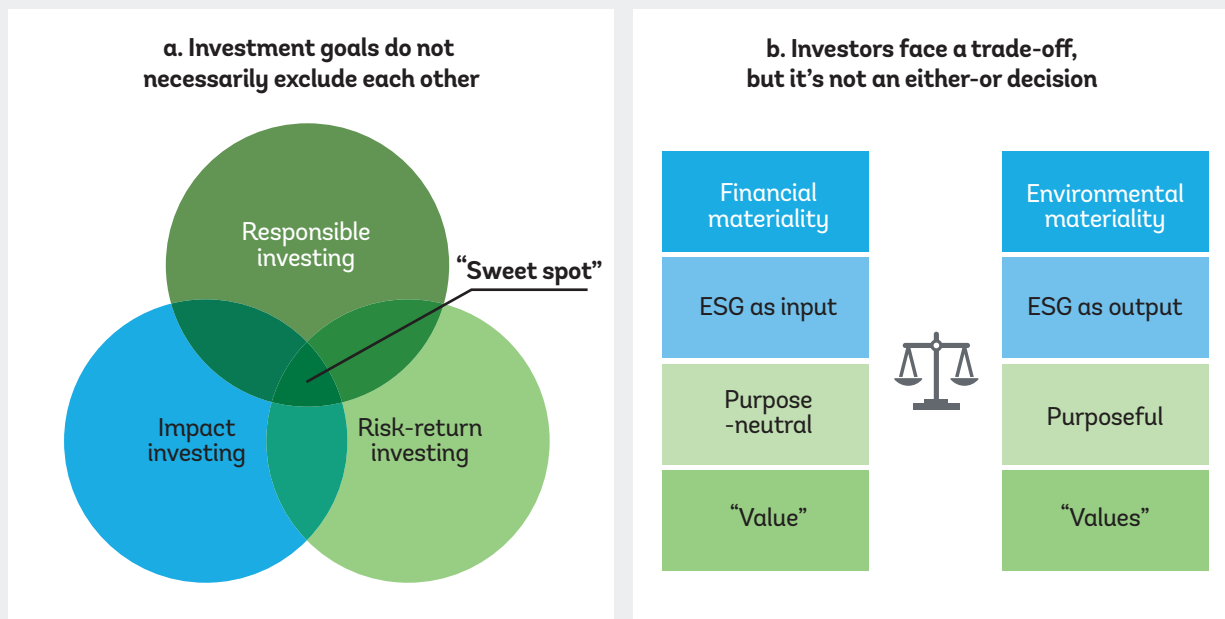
a. Investment goals do not necessarily exclude each other

Responsible investing

"Sweet spot"

Impact investing

Risk-return investing

b. Investors face a trade-off, but it's not an either-or decision

| Financial materiality | Environmental materiality |
|---|---|
| ESG as input | ESG as output |
| Purpose -neutral | Purposeful |
| "Value" | "Values" |